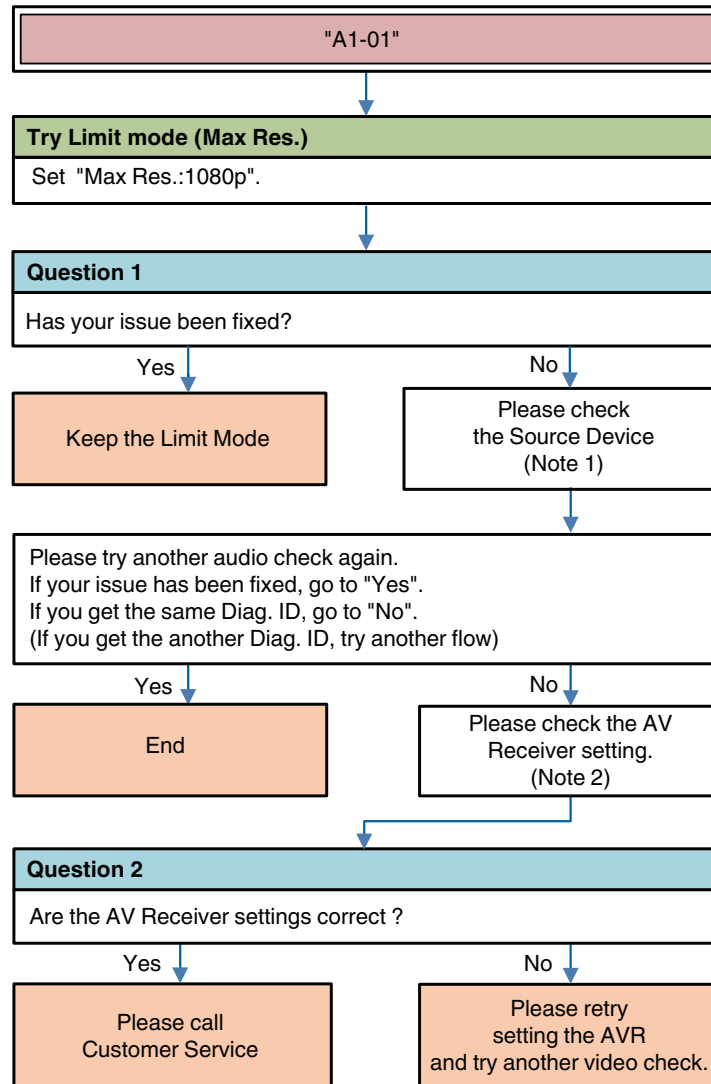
"A1-01"

Try Limit mode (Max Res.)

Set "Max Res.:1080p".

Question 1

Has your issue been fixed?

Yes

No

Keep the Limit Mode

Please check the Source Device (Note 1)

Please try another audio check again.
If your issue has been fixed, go to "Yes".
If you get the same Diag. ID, go to "No".
(If you get the another Diag. ID, try another flow)

Yes

No

End

Please check the AV Receiver setting. (Note 2)

Question 2

Are the AV Receiver settings correct ?

Yes

No

Please call Customer Service

Please retry setting the AVR and try another video check.